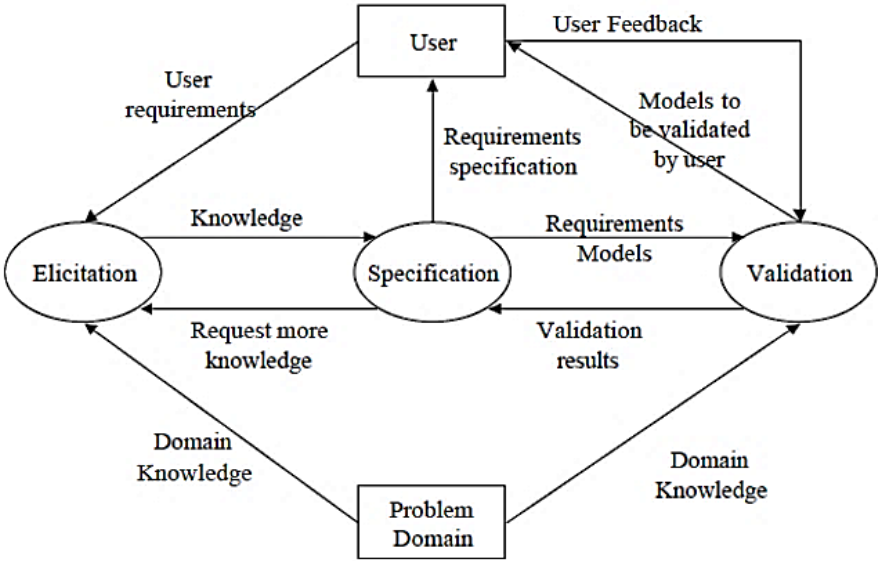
User

User Feedback

User requirements

Models to be validated by user

Requirements specification

Knowledge

Requirements Models

Elicitation

Specification

Validation

Request more knowledge

Validation results

Domain Knowledge

Domain Knowledge

Problem Domain